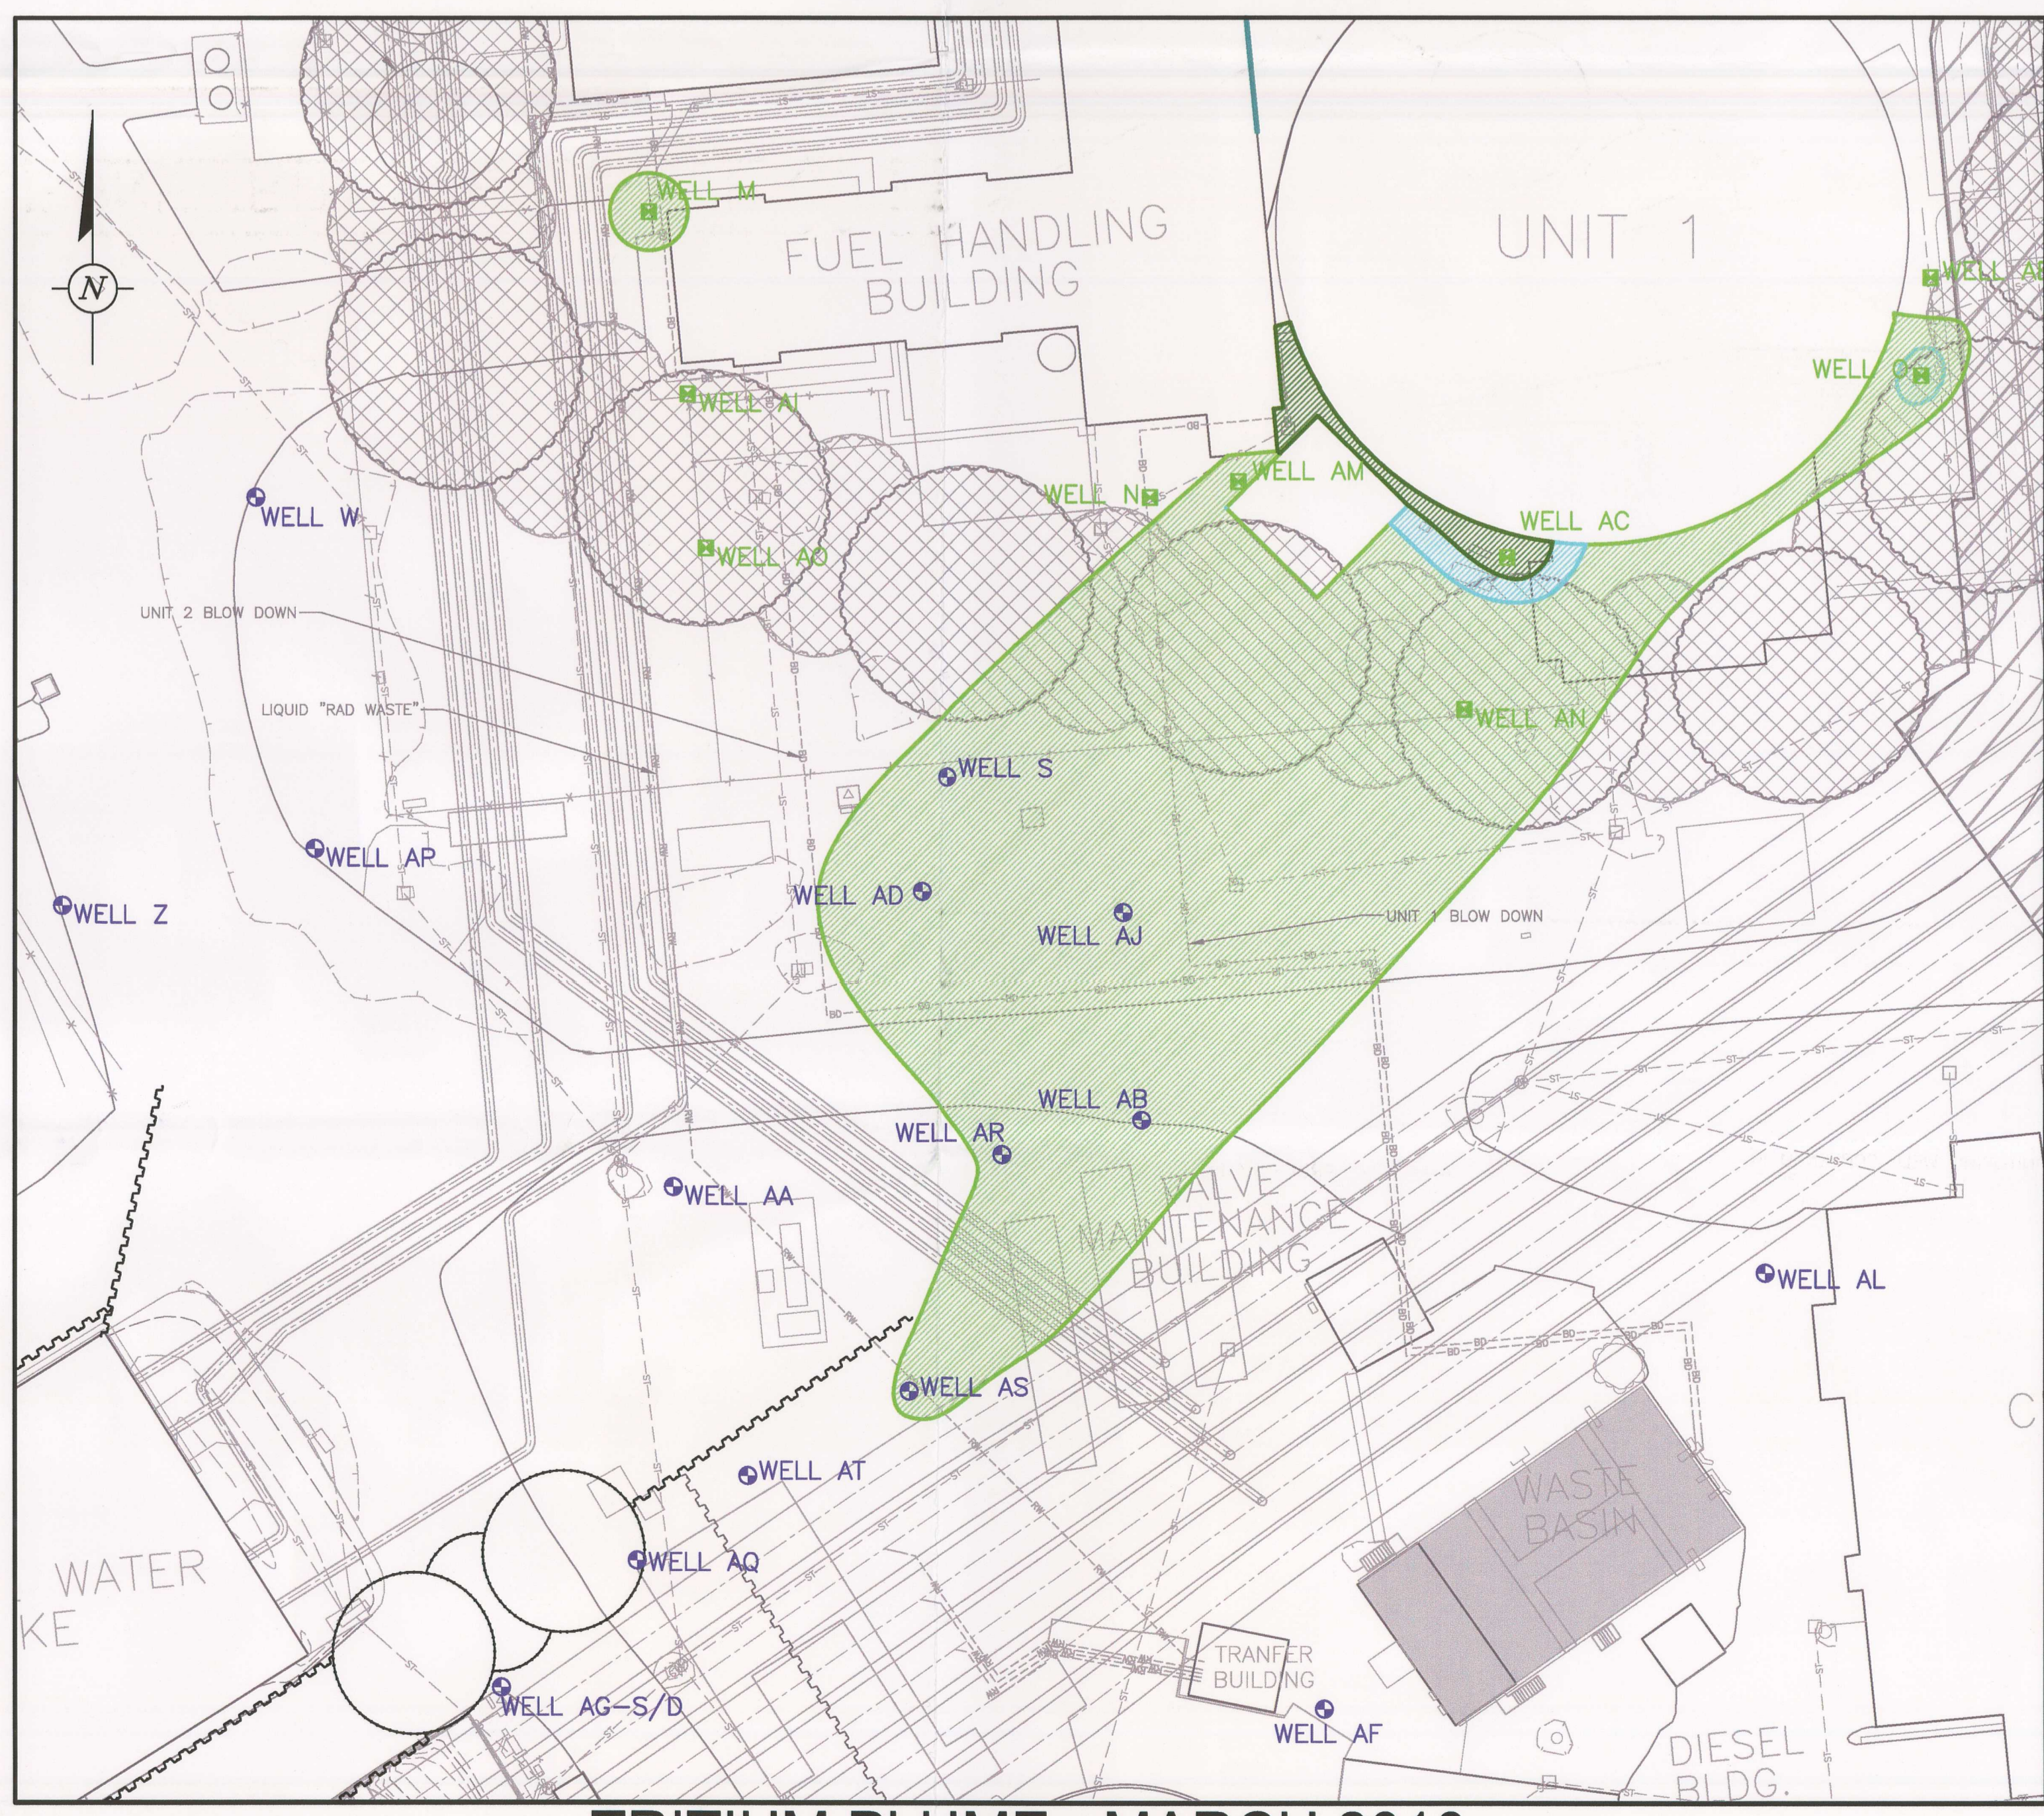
N

WELL M

FUEL HANDLING BUILDING

UNIT 1

WELL A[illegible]

WELL C

WELL AI

WELL AM

WELL N

WELL W

WELL AO

WELL AC

UNIT 2 BLOW DOWN

LIQUID "RAD WASTE"

WELL AN

WELL S

WELL AP

WELL Z

WELL AD

WELL AJ

UNIT 1 BLOW DOWN

WELL AB

WELL AR

WELL AA

VALVE MAINTENANCE BUILDING

WELL AL

WELL AS

C

WELL AT

WASTE BASIN

WATER
KE

WELL AQ

TRANFER BUILDING

WELL AG-S/D

WELL AF

DIESEL BLDG.

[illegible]